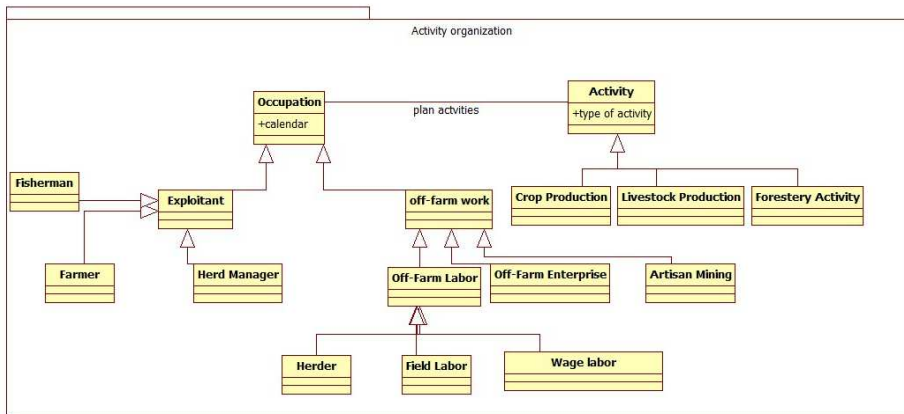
Activity organization

Occupation
+calendar

plan actvities

Activity
+type of activity

Fisherman

Exploitant

off-farm work

Crop Production

Livestock Production

Forestery Activity

Farmer

Herd Manager

Off-Farm Labor

Off-Farm Enterprise

Artisan Mining

Herder

Field Labor

Wage labor